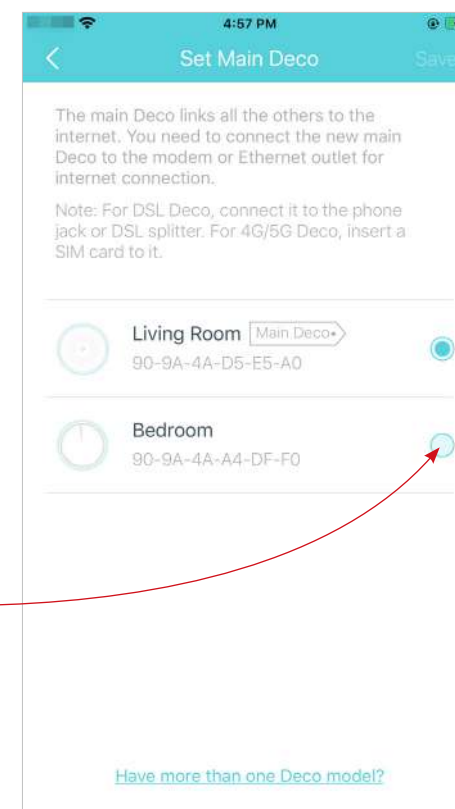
4:57 PM

Set Main Deco

Save

The main Deco links all the others to the internet. You need to connect the new main Deco to the modem or Ethernet outlet for internet connection.

Note: For DSL Deco, connect it to the phone jack or DSL splitter. For 4G/5G Deco, insert a SIM card to it.

Living Room Main Deco
90-9A-4A-D5-E5-A0

Bedroom
90-9A-4A-A4-DF-F0

Have more than one Deco model?